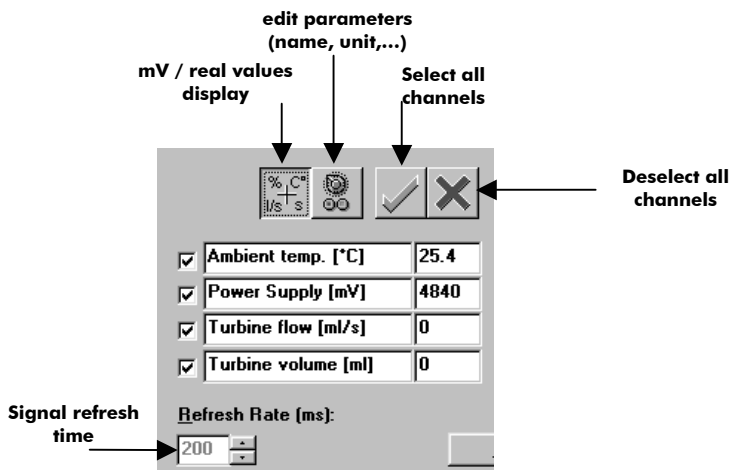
edit parameters (name, unit,...)

mV / real values display

Select all channels

Deselect all channels

%  C°
l/s  s

Ambient temp. [°C] 25.4

Power Supply [mV] 4840

Turbine flow [ml/s] 0

Turbine volume [ml] 0

Refresh Rate (ms):

Signal refresh time

200